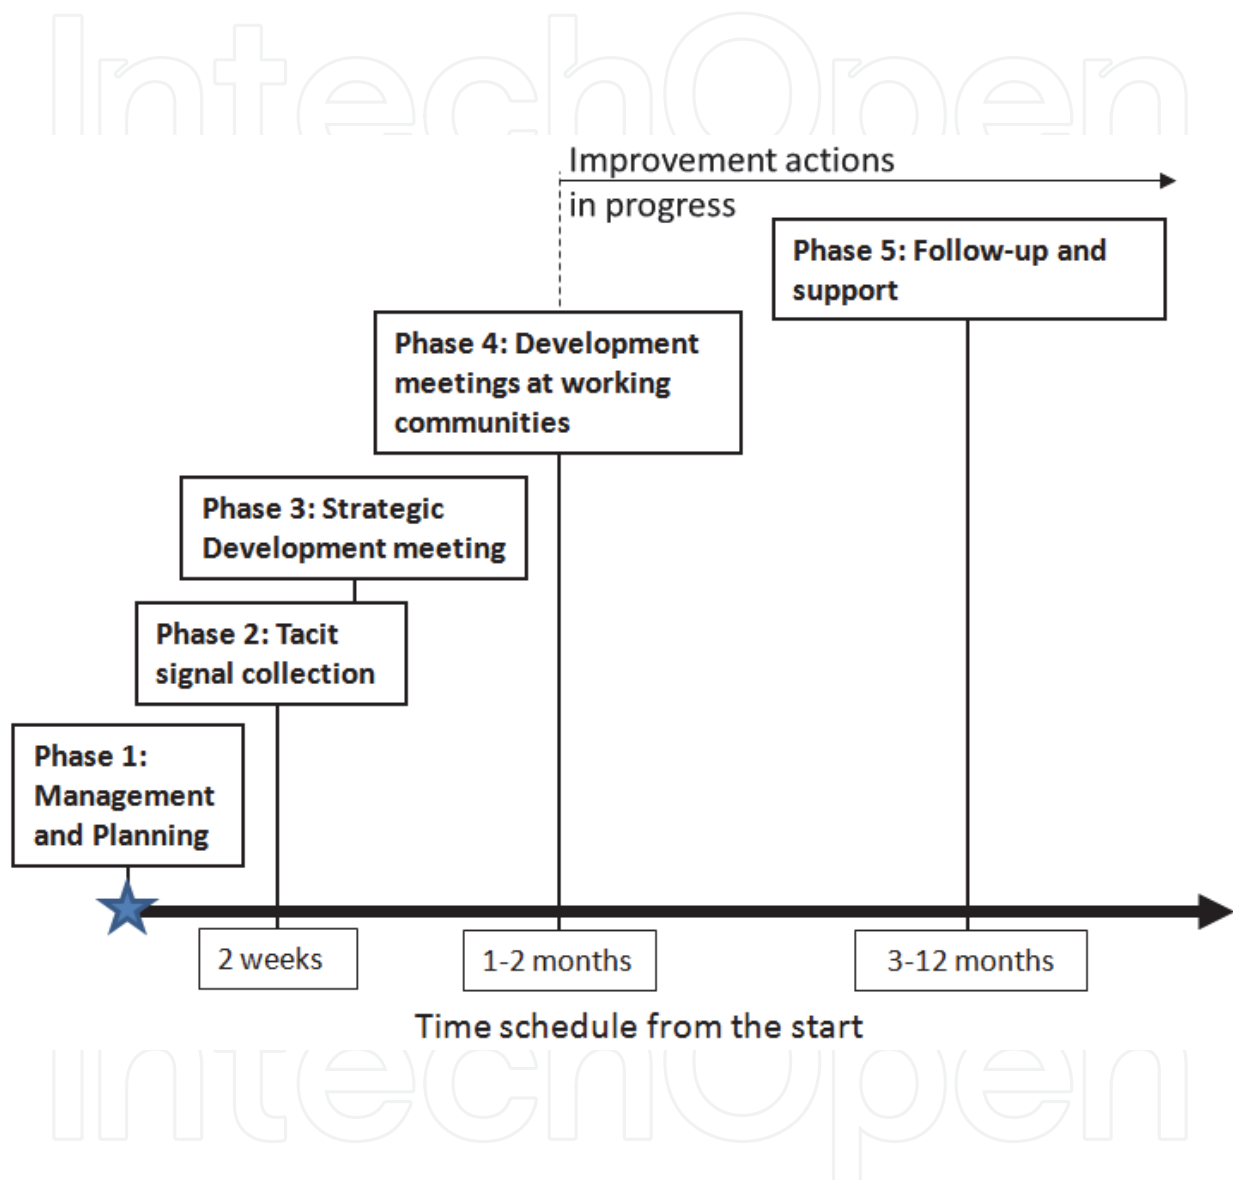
IntechOpen

Improvement actions in progress

Phase 5: Follow-up and support

Phase 4: Development meetings at working communities

Phase 3: Strategic Development meeting

Phase 2: Tacit signal collection

Phase 1: Management and Planning

2 weeks

1-2 months

3-12 months

Time schedule from the start

IntechOpen